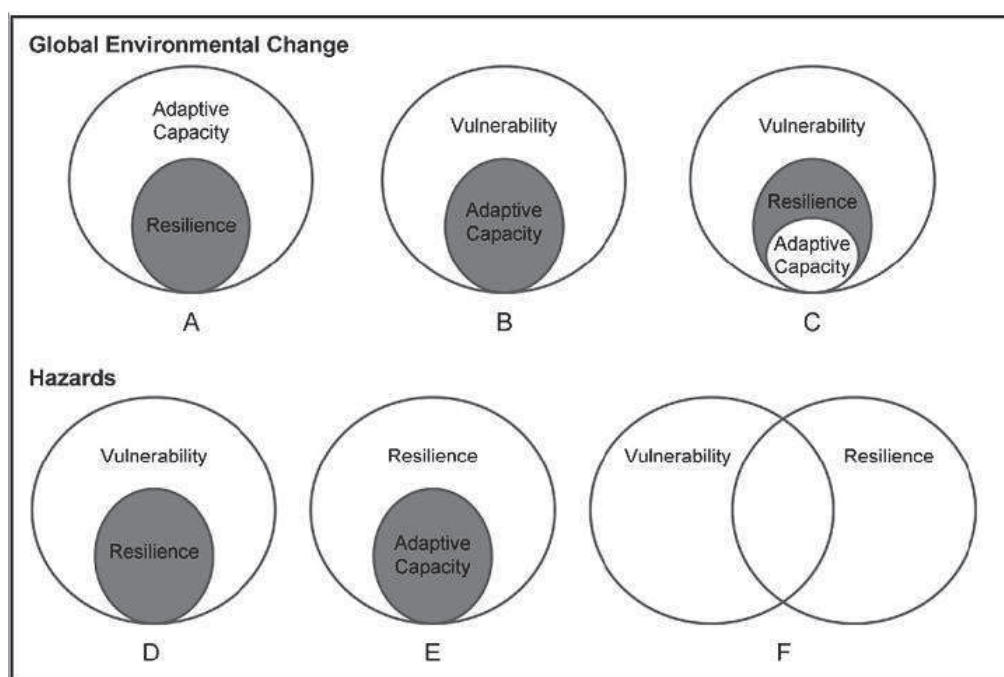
Global Environmental Change

Adaptive Capacity

Resilience

A

Vulnerability

Adaptive Capacity

B

Vulnerability

Resilience

Adaptive Capacity

C

Hazards

Vulnerability

Resilience

D

Resilience

Adaptive Capacity

E

Vulnerability

Resilience

F